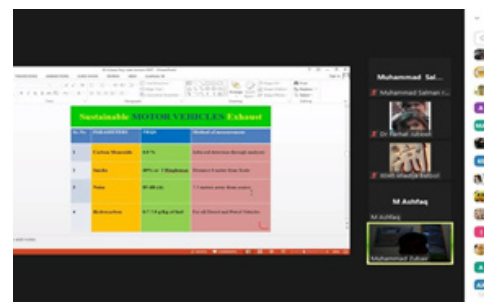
Sustainable MOTOR VEHICLES Exhaust

| Sr. No. | PARAMETERS | PEQS | Method of measurement |
|---|---|---|---|
| 1 | Carbon Monoxide | 4.5 % | Infrared detection through analyzer |
| 2 | Smoke | 40% or 2 Ringleman | Ringleman scale |
| 3 | Noise | 85 dB (A) | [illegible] |
| 4 | Hydrocarbon | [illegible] | For all Diesel and Petrol Vehicles |

Muhammad Sal...
Muhammad Salman r...
Dr Farhat Jabeen
KIMS khadija Batool
M Ashfaq
M Ashfaq
Muhammad Zubair